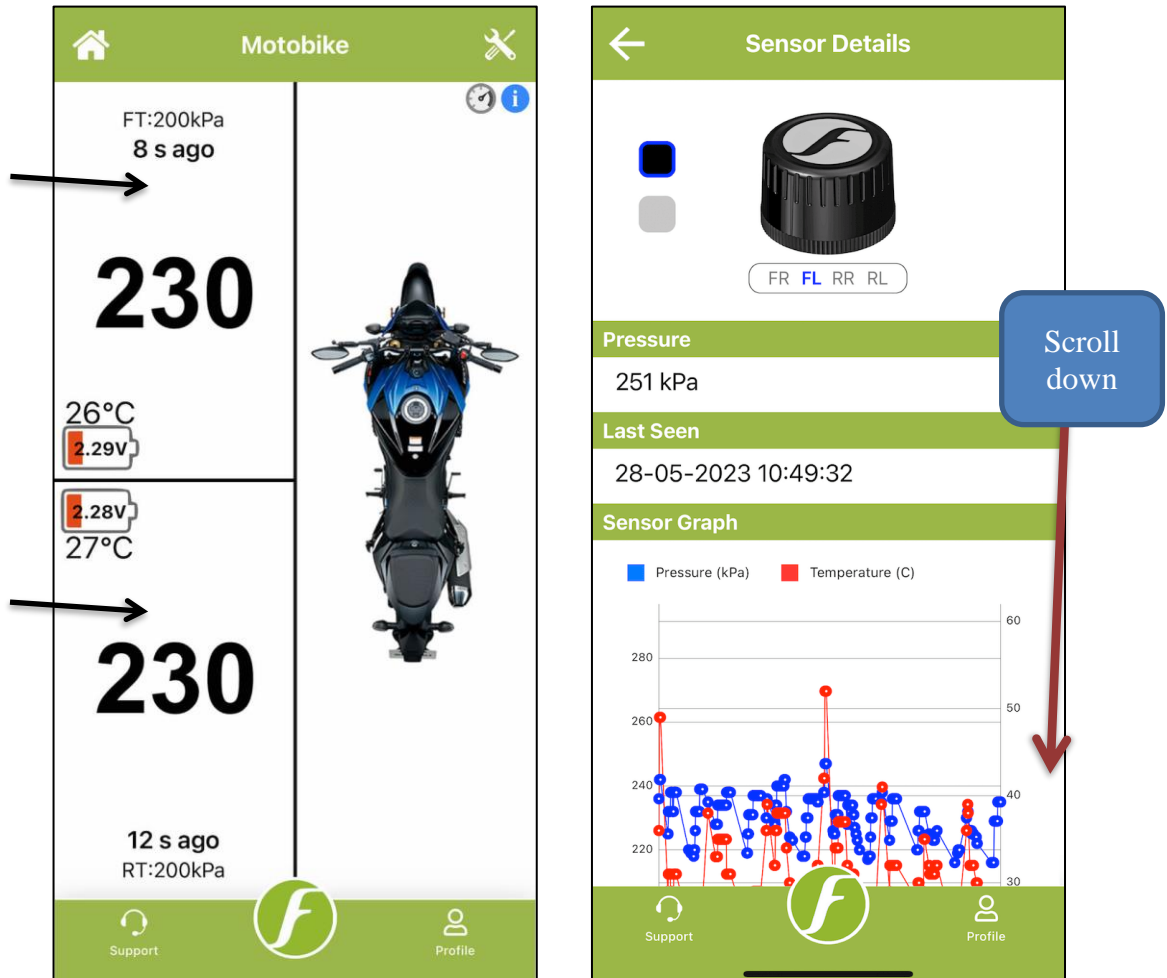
Motobike

FT:200kPa
8 s ago

230

26°C
2.29V

2.28V
27°C

230

12 s ago
RT:200kPa

Support
Profile

Sensor Details

FR FL RR RL

Pressure
251 kPa

Last Seen
28-05-2023 10:49:32

Sensor Graph

Pressure (kPa) Temperature (C)

280
260
240
220

60
50
40
30

Scroll down

Support
Profile